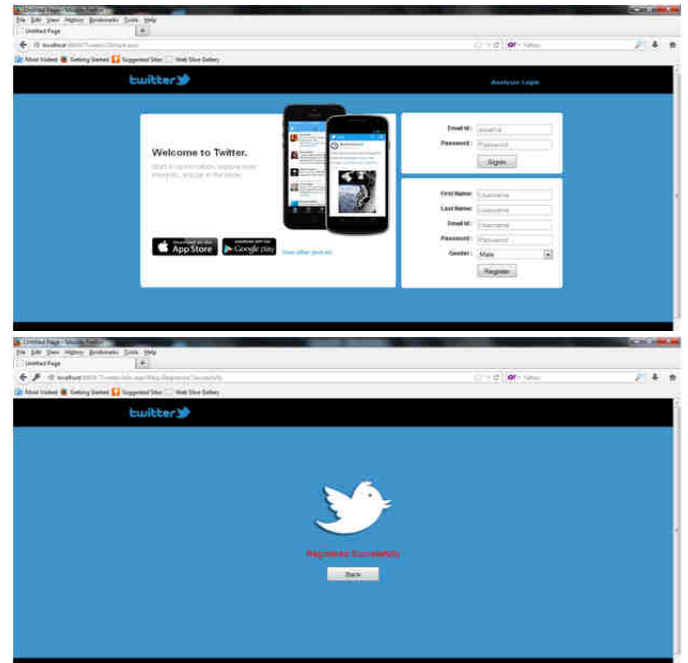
Untitled Page - Mozilla Firefox
File Edit View History Bookmarks Tools Help
Untitled Page
localhost:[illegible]/Twitter/Default.aspx
Yahoo
Most Visited Getting Started Suggested Sites Web Slice Gallery
twitter
Analyzer Login
Welcome to Twitter.
Start a conversation, explore your interests, and be in the know.
Download on the App Store
ANDROID APP ON Google play
View other devices
Email Id : emailid
Password : Password
Signin
First Name : Username
Last Name : Username
Email Id : Username
Password : Password
Gender : Male
Register

Untitled Page - Mozilla Firefox
File Edit View History Bookmarks Tools Help
Untitled Page
localhost:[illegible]/Twitter/Info.aspx?Msg=Registered Successfully
Yahoo
Most Visited Getting Started Suggested Sites Web Slice Gallery
twitter
Registered Successfully
Back